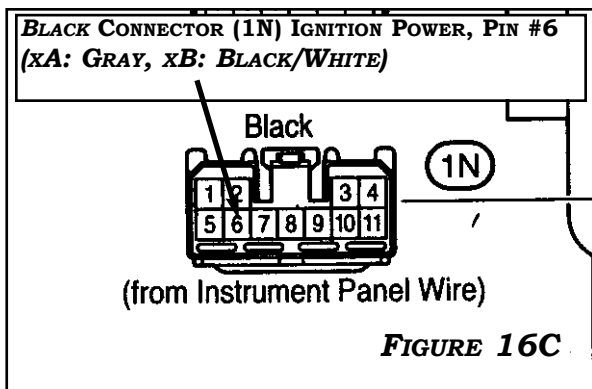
BLACK CONNECTOR (1N) IGNITION POWER, PIN #6 (xA: GRAY, xB: BLACK/WHITE)

Black

1N

| 1 | 2 | | 3 | 4 | | |
|---|---|---|---|---|---|---|
| 5 | 6 | 7 | 8 | 9 | 10 | 11 |

(from Instrument Panel Wire)

FIGURE 16C